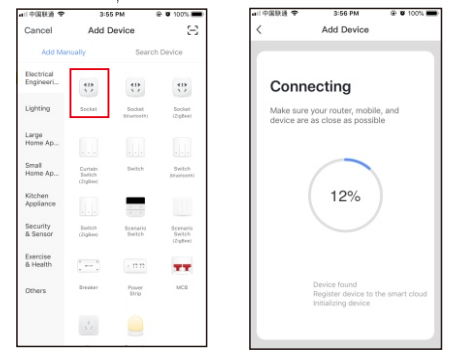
中国联通 3:55 PM 100%
Cancel Add Device
Add Manually Search Device
Electrical Engineeri...
Lighting
Large Home Ap...
Small Home Ap...
Kitchen Appliance
Security & Sensor
Exercise & Health
Others
Socket
Socket (Bluetooth)
Socket (ZigBee)
Curtain Switch (ZigBee)
Switch
Switch (Bluetooth)
Switch (ZigBee)
Scenario Switch
Scenario Switch (ZigBee)
Breaker
Power Strip
MCB

中国联通 3:56 PM 100%
Add Device
Connecting
Make sure your router, mobile, and device are as close as possible
12%
Device found
Register device to the smart cloud
Initializing device